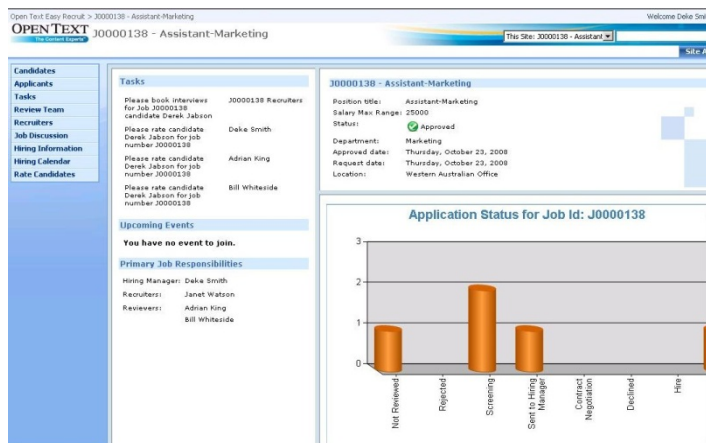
Open Text Easy Recruit > J0000138 - Assistant-Marketing

Welcome Deke Smi

OPEN TEXT
The Content Experts

J0000138 - Assistant-Marketing

This Site: J0000138 - Assistant

Site A

Candidates
Applicants
Tasks
Review Team
Recruiters
Job Discussion
Hiring Information
Hiring Calendar
Rate Candidates

Tasks

| | |
|---|---|
| Please book interviews for Job J0000138 candidate Derek Jabson | J0000138 Recruiters |
| Please rate candidate Derek Jabson for job number J0000138 | Deke Smith |
| Please rate candidate Derek Jabson for job number J0000138 | Adrian King |
| Please rate candidate Derek Jabson for job number J0000138 | Bill Whiteside |

Upcoming Events

You have no event to join.

Primary Job Responsibilities

Hiring Manager: Deke Smith
Recruiters: Janet Watson
Reviewers: Adrian King
Bill Whiteside

J0000138 - Assistant-Marketing

Position title: Assistant-Marketing
Salary Max Range: 25000
Status: Approved
Department: Marketing
Approved date: Thursday, October 23, 2008
Request date: Thursday, October 23, 2008
Location: Western Australian Office

Application Status for Job Id: J0000138

3
2
1
0

Not Reviewed
Rejected
Screening
Sent to Hiring Manager
Contract Negotiation
Declined
Hire